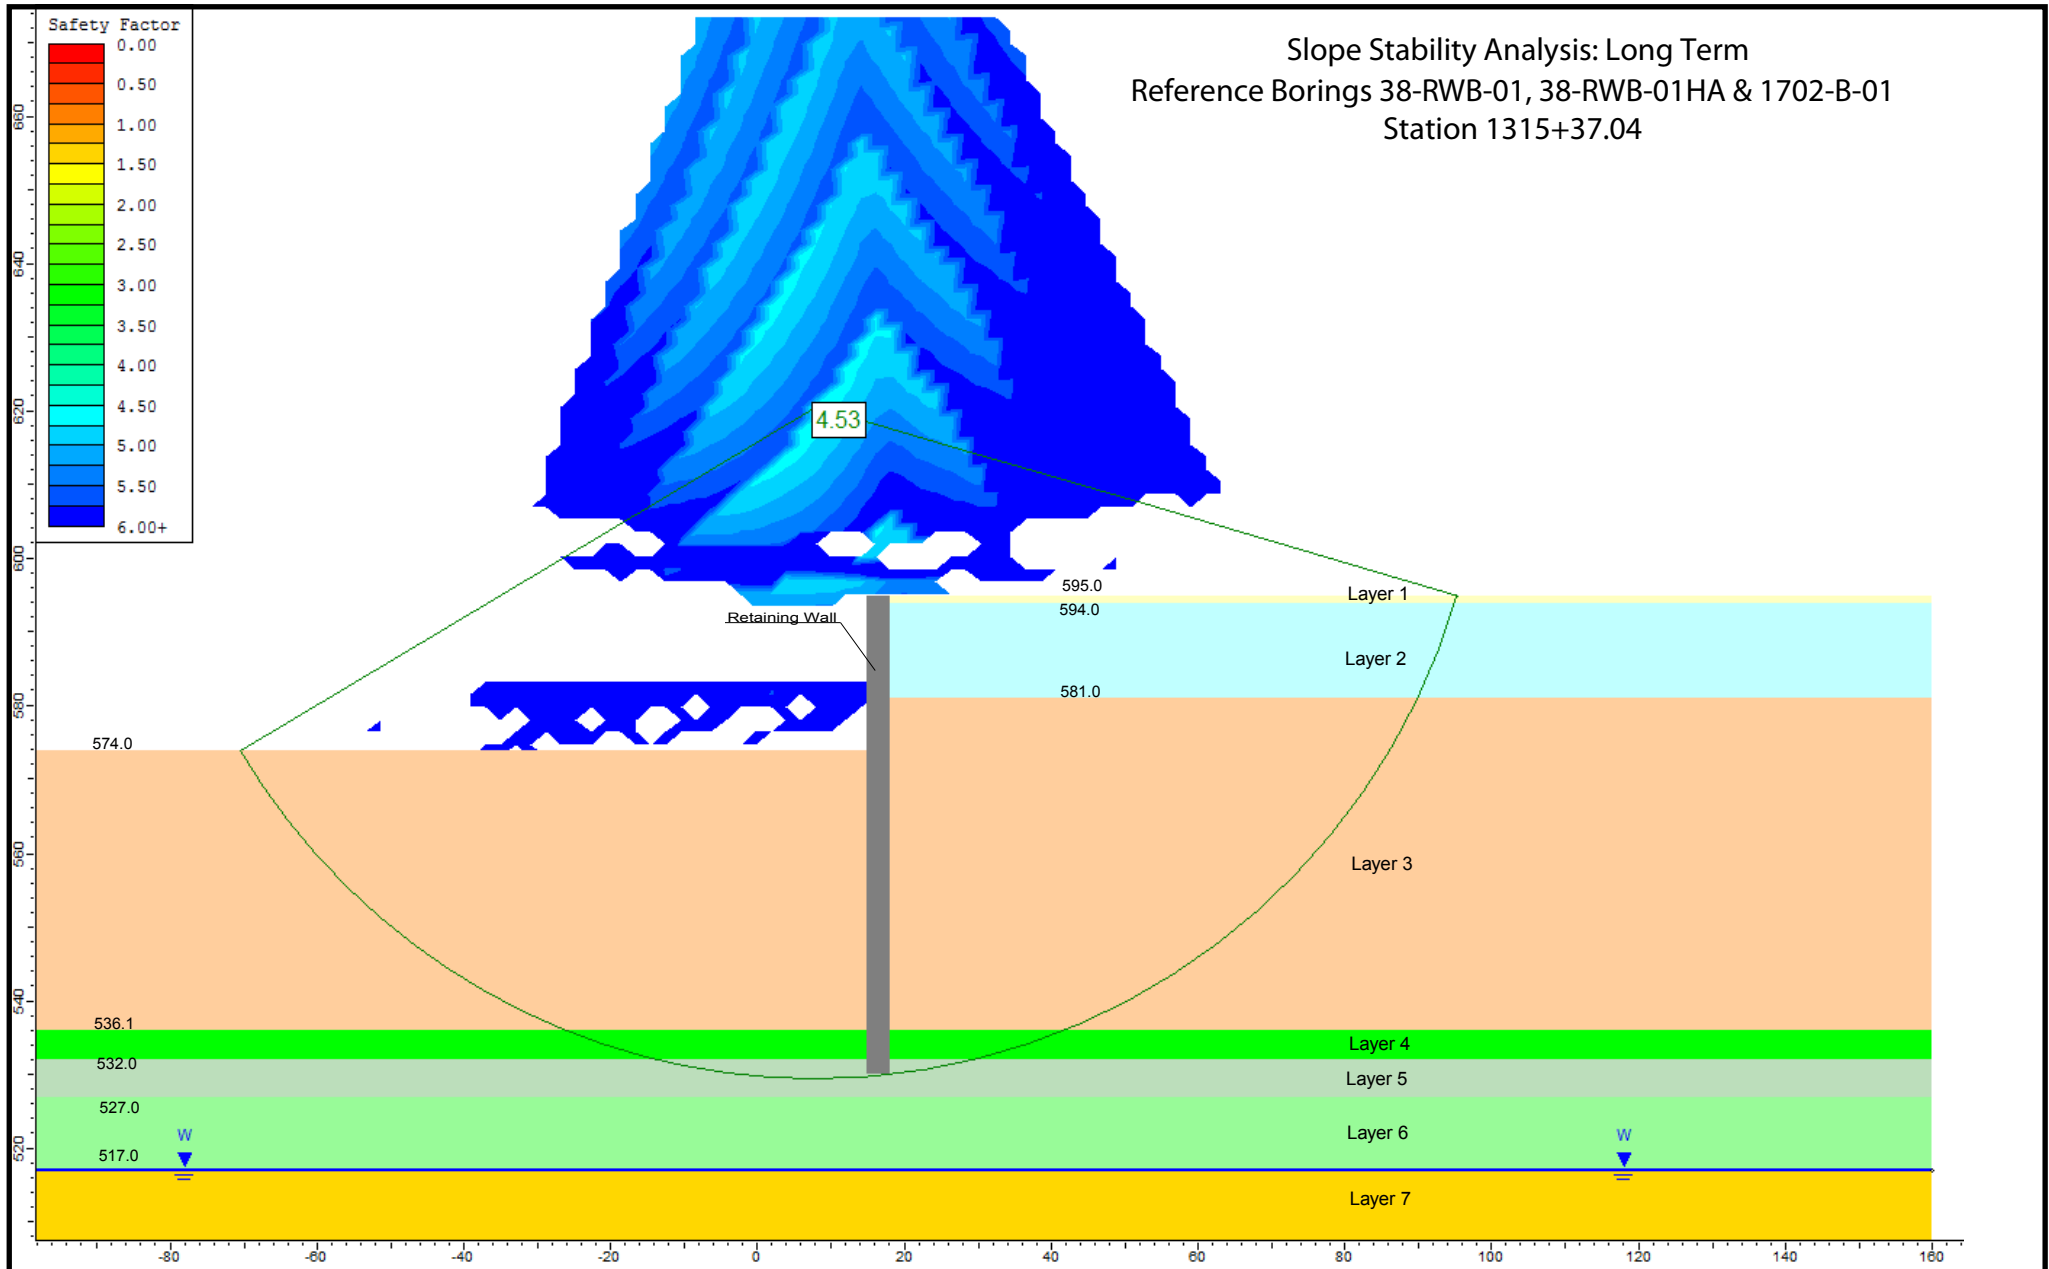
Safety Factor
0.00
0.50
1.00
1.50
2.00
2.50
3.00
3.50
4.00
4.50
5.00
5.50
6.00+

Slope Stability Analysis: Long Term
Reference Borings 38-RWB-01, 38-RWB-01HA & 1702-B-01
Station 1315+37.04

4.53

595.0
594.0
581.0
574.0
536.1
532.0
527.0
517.0

Retaining Wall

Layer 1
Layer 2
Layer 3
Layer 4
Layer 5
Layer 6
Layer 7

W
W

660
640
620
600
580
560
540
520

-80
-60
-40
-20
0
20
40
60
80
100
120
140
160